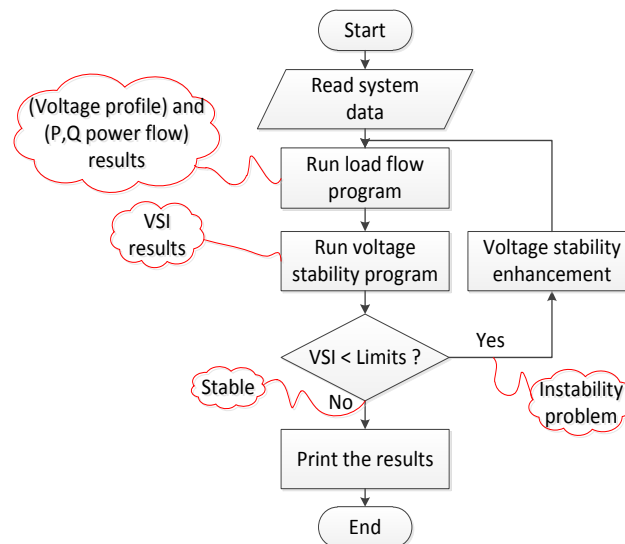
Start

Read system data

(Voltage profile) and (P,Q power flow) results

Run load flow program

VSI results

Run voltage stability program

Voltage stability enhancement

Yes

VSI < Limits ?

Stable

No

Instability problem

Print the results

End